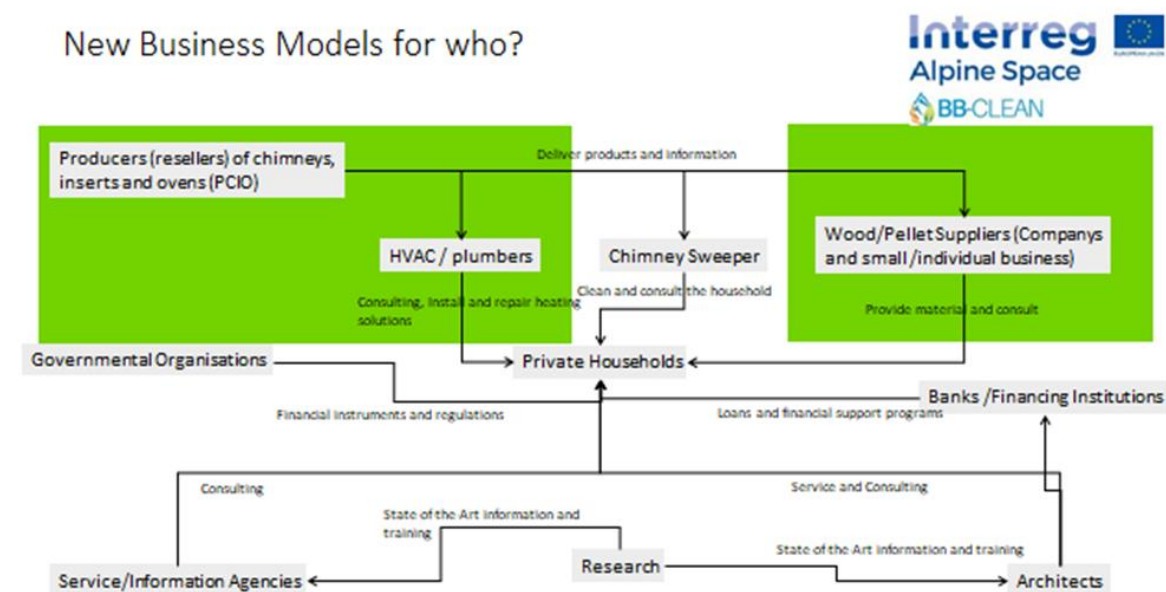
New Business Models for who?

Interreg
Alpine Space
BB-CLEAN

Producers (resellers) of chimneys, inserts and ovens (PCIO)

Deliver products and information

HVAC / plumbers

Chimney Sweeper

Wood/Pellet Suppliers (Companys and small /individual business)

Consulting, install and repair heating solutions

Clean and consult the household

Provide material and consult

Governmental Organisations

Private Households

Banks /Financing Institutions

Financial instruments and regulations

Loans and financial support programs

Consulting

Service and Consulting

State of the Art information and training

State of the Art information and training

Research

Service/Information Agencies

Architects